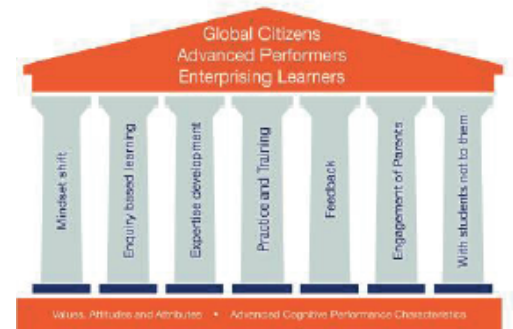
Global Citizens
Advanced Performers
Enterprising Learners

Mindset shift

Enquiry based learning

Expertise development

Practice and Training

Feedback

Engagement of Parents

With students not to them

Values, Attitudes and Attributes • Advanced Cognitive Performance Characteristics